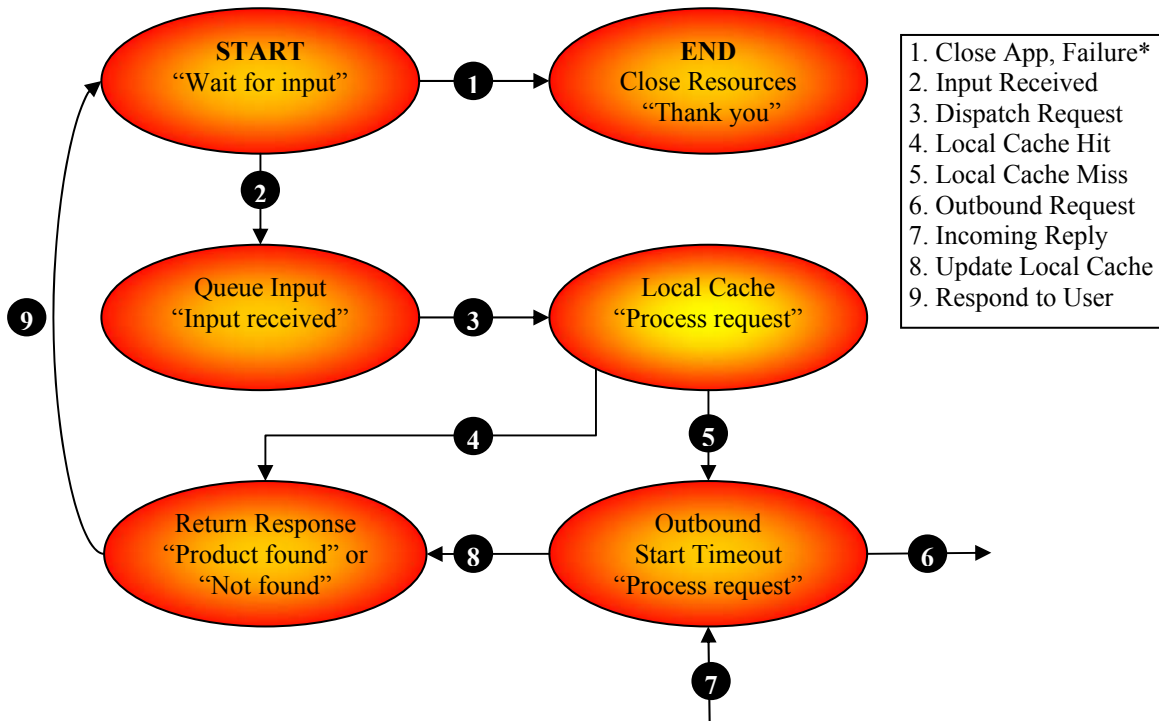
START
“Wait for input”

1

END
Close Resources
“Thank you”

1. Close App, Failure*
2. Input Received
3. Dispatch Request
4. Local Cache Hit
5. Local Cache Miss
6. Outbound Request
7. Incoming Reply
8. Update Local Cache
9. Respond to User

2

9

Queue Input
“Input received”

3

Local Cache
“Process request”

4

5

Return Response
“Product found” or
“Not found”

8

Outbound
Start Timeout
“Process request”

6

7